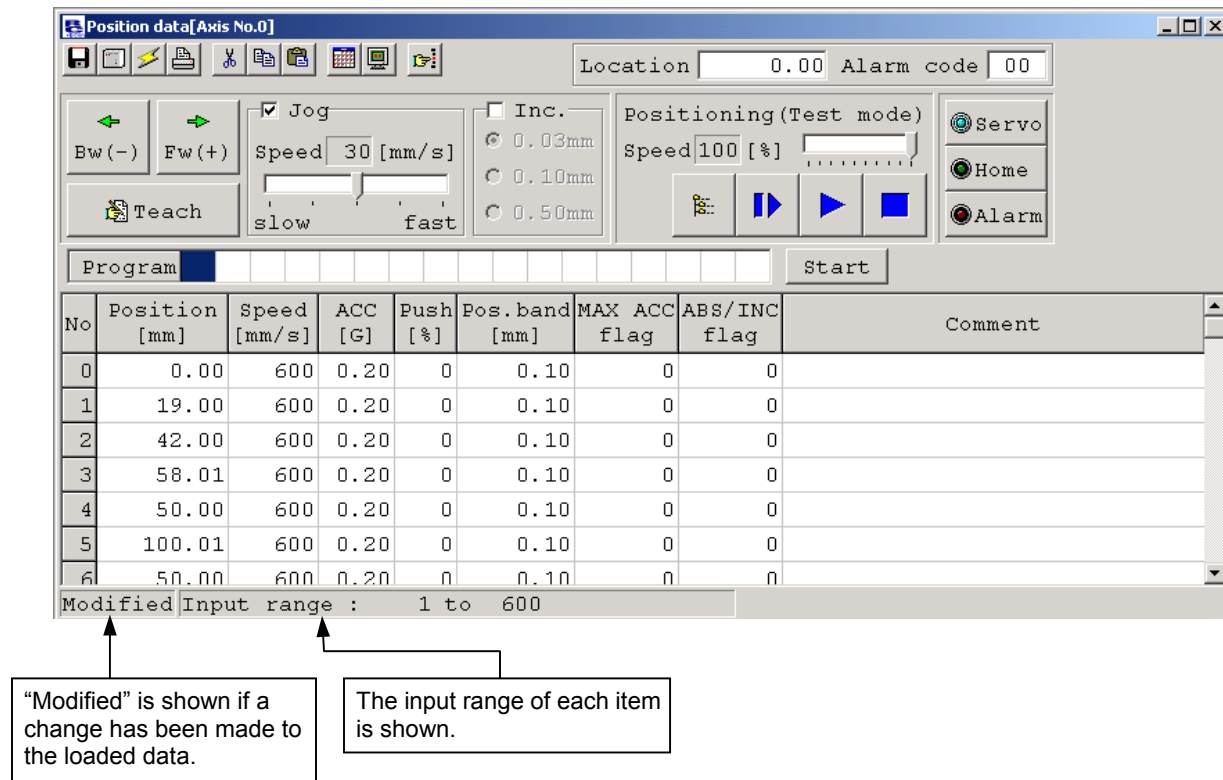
Position data[Axis No.0]

Location 0.00 Alarm code 00

Bw(-) Fw(+)

Teach

☑ Jog
Speed 30 [mm/s]
slow fast

☐ Inc.
0.03mm
0.10mm
0.50mm

Positioning(Test mode)
Speed 100 [%]

Servo
Home
Alarm

Program

Start

| No | Position [mm] | Speed [mm/s] | ACC [G] | Push [%] | Pos.band [mm] | MAX ACC flag | ABS/INC flag | Comment |
|---|---|---|---|---|---|---|---|---|
| 0 | 0.00 | 600 | 0.20 | 0 | 0.10 | 0 | 0 | |
| 1 | 19.00 | 600 | 0.20 | 0 | 0.10 | 0 | 0 | |
| 2 | 42.00 | 600 | 0.20 | 0 | 0.10 | 0 | 0 | |
| 3 | 58.01 | 600 | 0.20 | 0 | 0.10 | 0 | 0 | |
| 4 | 50.00 | 600 | 0.20 | 0 | 0.10 | 0 | 0 | |
| 5 | 100.01 | 600 | 0.20 | 0 | 0.10 | 0 | 0 | |
| 6 | 50.00 | 600 | 0.20 | 0 | 0.10 | 0 | 0 | |

Modified Input range : 1 to 600

“Modified” is shown if a change has been made to the loaded data.

The input range of each item is shown.